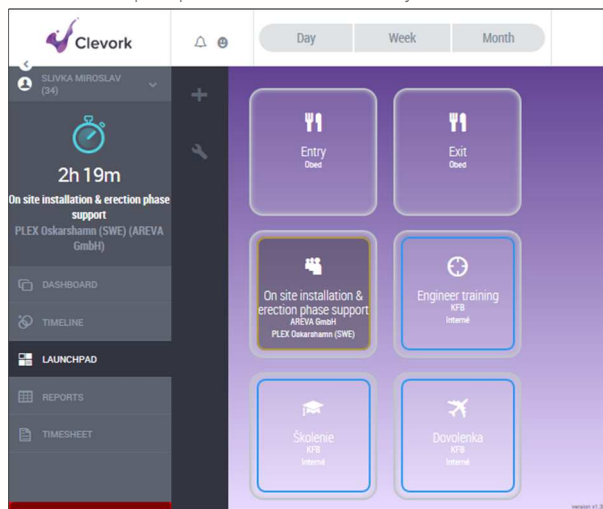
Clevork

Day
Week
Month

SLIVKA MIROSLAV (34)

2h 19m
On site installation & erection phase support
PLEX Oskarshamn (SWE) (AREVA GmbH)

DASHBOARD
TIMELINE
LAUNCHPAD
REPORTS
TIMESHEET

Entry
Obed

Exit
Obed

On site installation & erection phase support
AREVA GmbH
PLEX Oskarshamn (SWE)

Engineer training
KFB
Interné

Školenie
KFB
Interné

Dovolenka
KFB
Interné

version v1.3